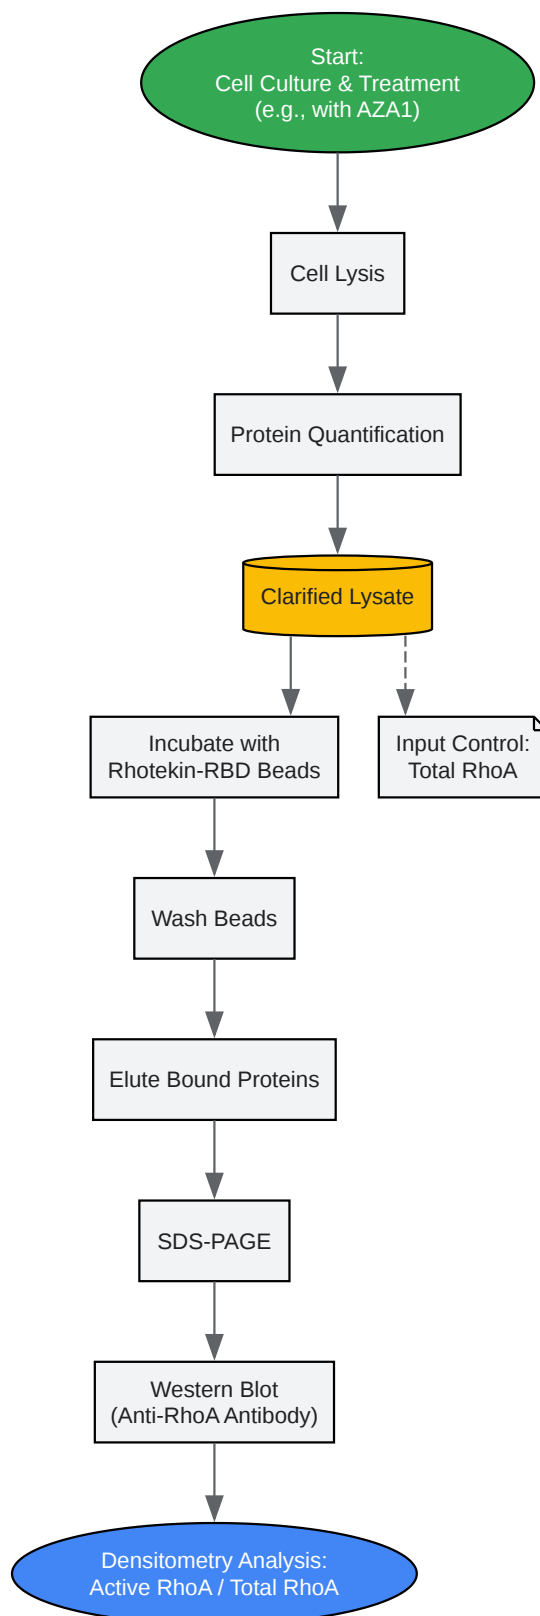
Start:
Cell Culture & Treatment
(e.g., with AZA1)

Cell Lysis

Protein Quantification

Clarified Lysate

Incubate with
Rhotekin-RBD Beads

Input Control:
Total RhoA

Wash Beads

Elute Bound Proteins

SDS-PAGE

Western Blot
(Anti-RhoA Antibody)

Densitometry Analysis:
Active RhoA / Total RhoA